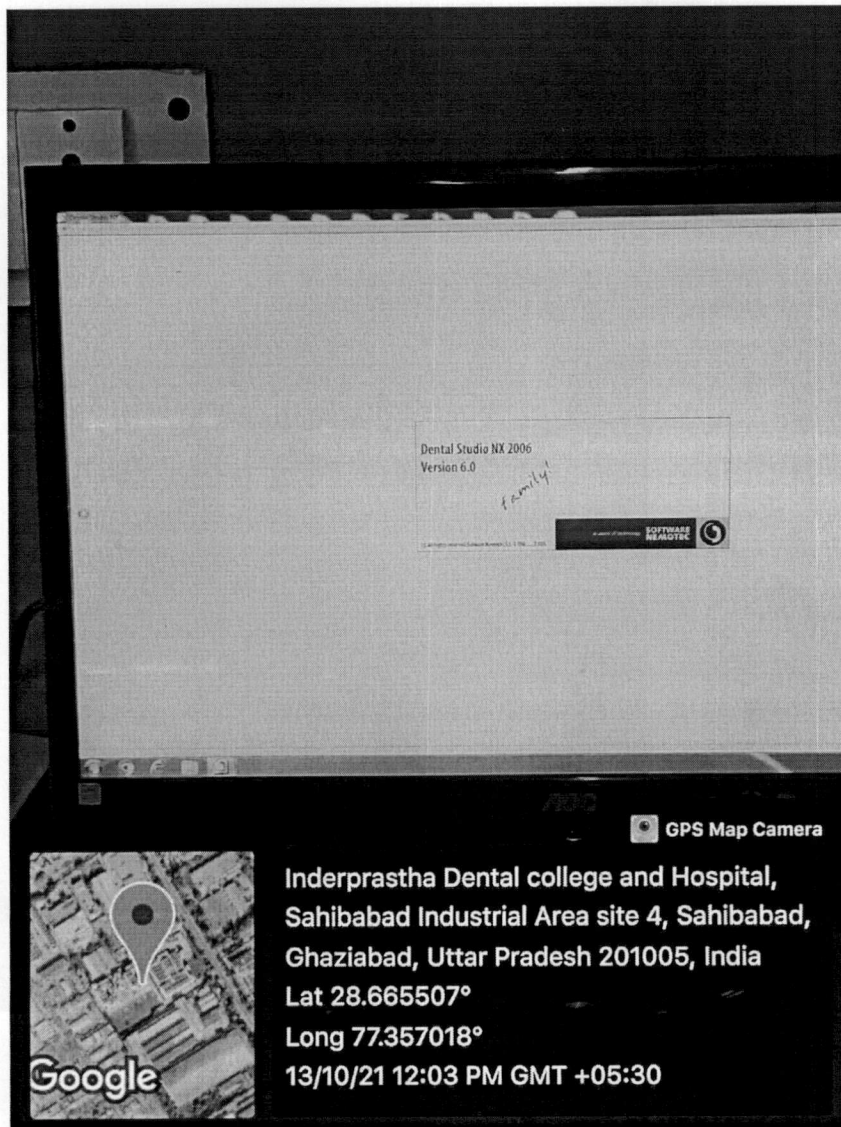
Dental Studio NX 2006
Version 6.0
family!

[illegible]

SOFTWARE NEMOTEC

AOC

GPS Map Camera

Inderprastha Dental college and Hospital, Sahibabad Industrial Area site 4, Sahibabad, Ghaziabad, Uttar Pradesh 201005, India
Lat 28.665507°
Long 77.357018°
13/10/21 12:03 PM GMT +05:30

Google